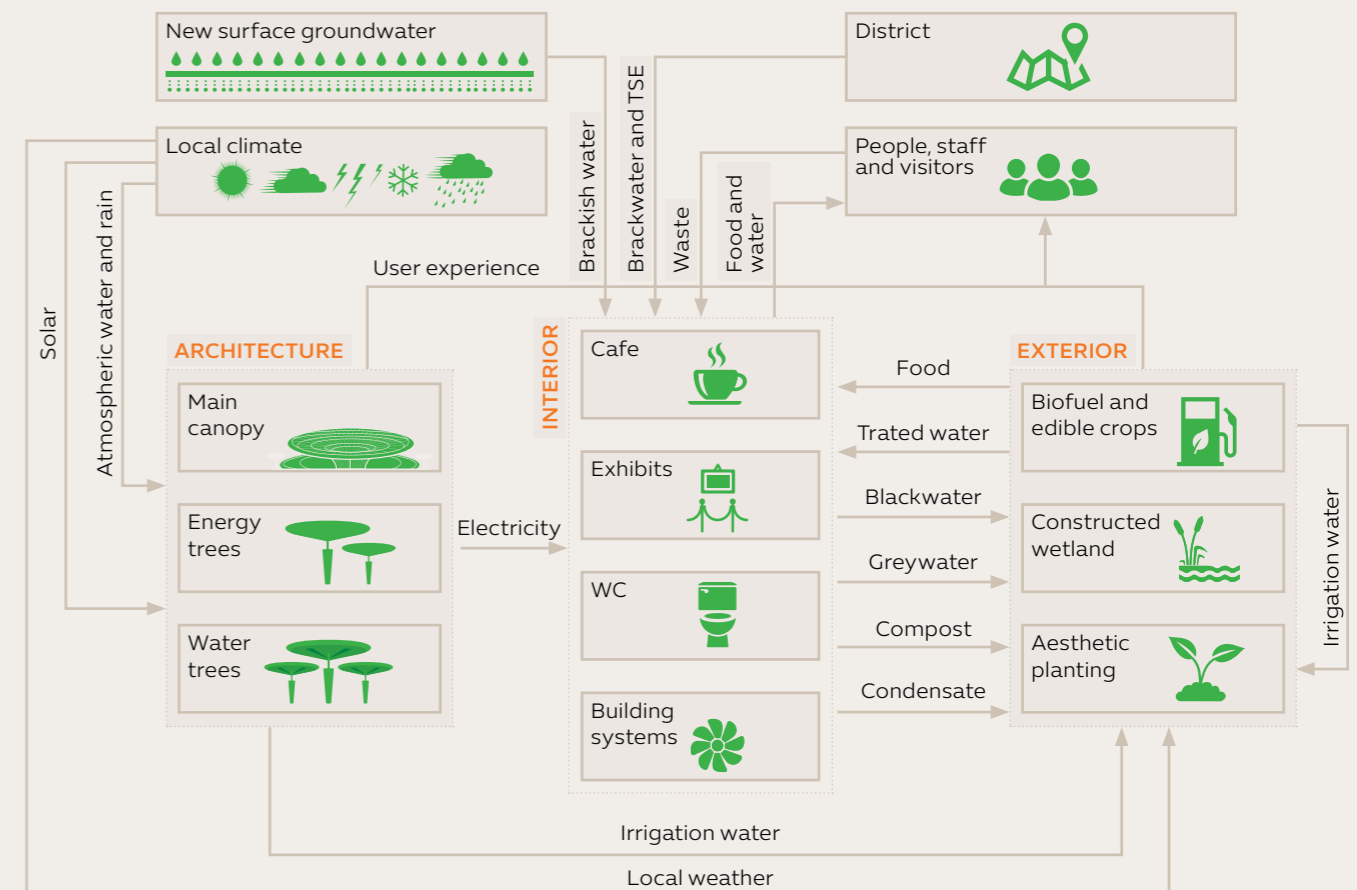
New surface groundwater

District

Local climate

People, staff and visitors

Brackish water

Brackwater and TSE

Waste

Food and water

User experience

Solar

Atmospheric water and rain

ARCHITECTURE

INTERIOR

EXTERIOR

Main canopy

Energy trees

Water trees

Cafe

Exhibits

WC

Building systems

Biofuel and edible crops

Constructed wetland

Aesthetic planting

Food

Trated water

Blackwater

Greywater

Compost

Condensate

Electricity

Irrigation water

Irrigation water

Local weather